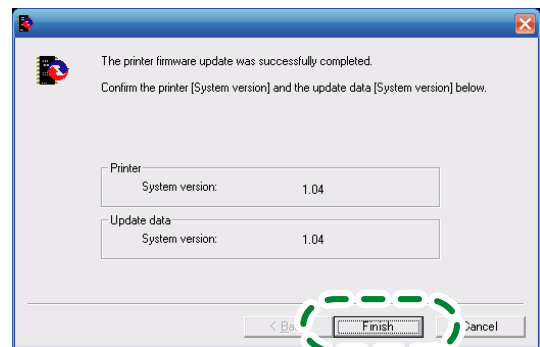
The printer firmware update was successfully completed.

Confirm the printer [System version] and the update data [System version] below.

Printer

System version: 1.04

Update data

System version: 1.04

< Ba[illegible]

Finish

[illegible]ancel